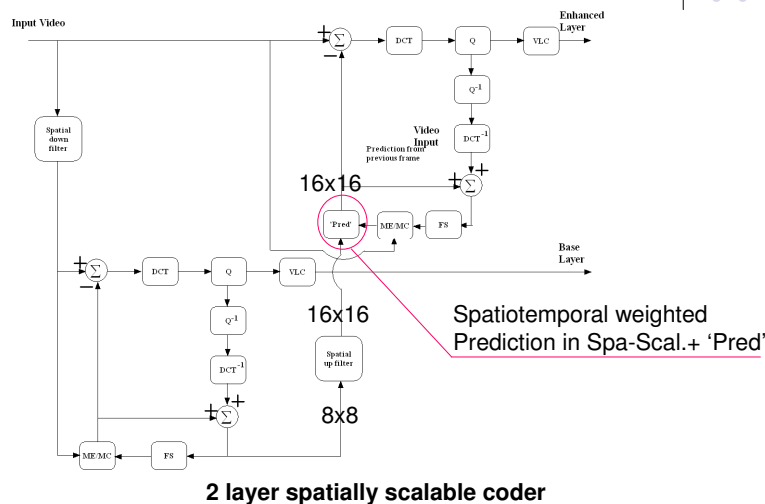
Input Video

$+$ $\Sigma$ $-$

DCT

Q

VLC

Enhanced Layer

$Q^{-1}$

$DCT^{-1}$

Video Input

Prediction from previous frame

$+$ $\Sigma$ $+$

16x16

'Pred'

ME/MC

FS

Spatial down filter

Base Layer

$+$ $\Sigma$ $-$

DCT

Q

VLC

$Q^{-1}$

$DCT^{-1}$

16x16

Spatial up-filter

$+$ $\Sigma$ $+$

8x8

ME/MC

FS

Spatiotemporal weighted Prediction in Spa-Scal.+ 'Pred'

2 layer spatially scalable coder